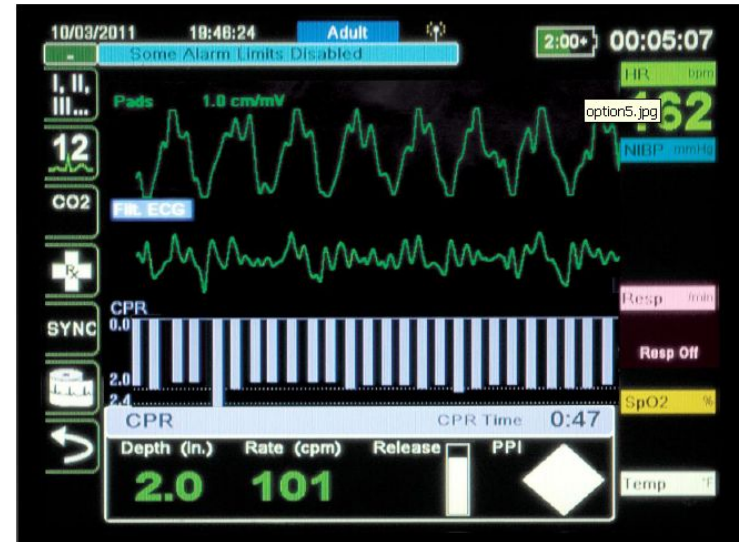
10/03/2011 18:46:24 Adult
Some Alarm Limits Disabled
2:00+ 00:05:07

I, II, III...
12
CO2
Rx
SYNC

Pads 1.0 cm/mV
Filt. ECG

HR bpm
option5.jpg
162
NIBP mmHg

CPR
0.0
2.0
2.4

Resp /min
Resp Off
SpO2 %
Temp °F

CPR CPR Time 0:47
Depth (in.) Rate (cpm) Release PPI
2.0 101